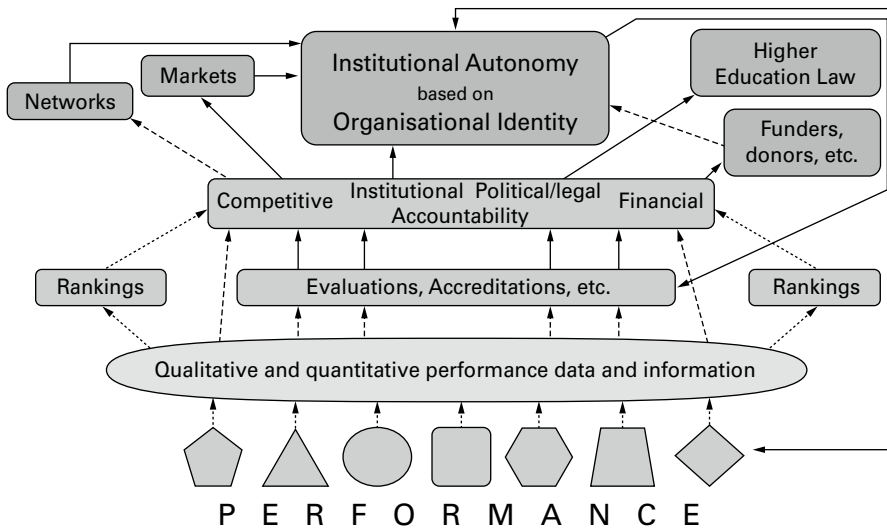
Networks

Markets

Institutional Autonomy based on Organisational Identity

Higher Education Law

Funders, donors, etc.

Competitive Institutional Political/legal Financial Accountability

Rankings

Evaluations, Accreditations, etc.

Rankings

Qualitative and quantitative performance data and information

P E R F O R M A N C E